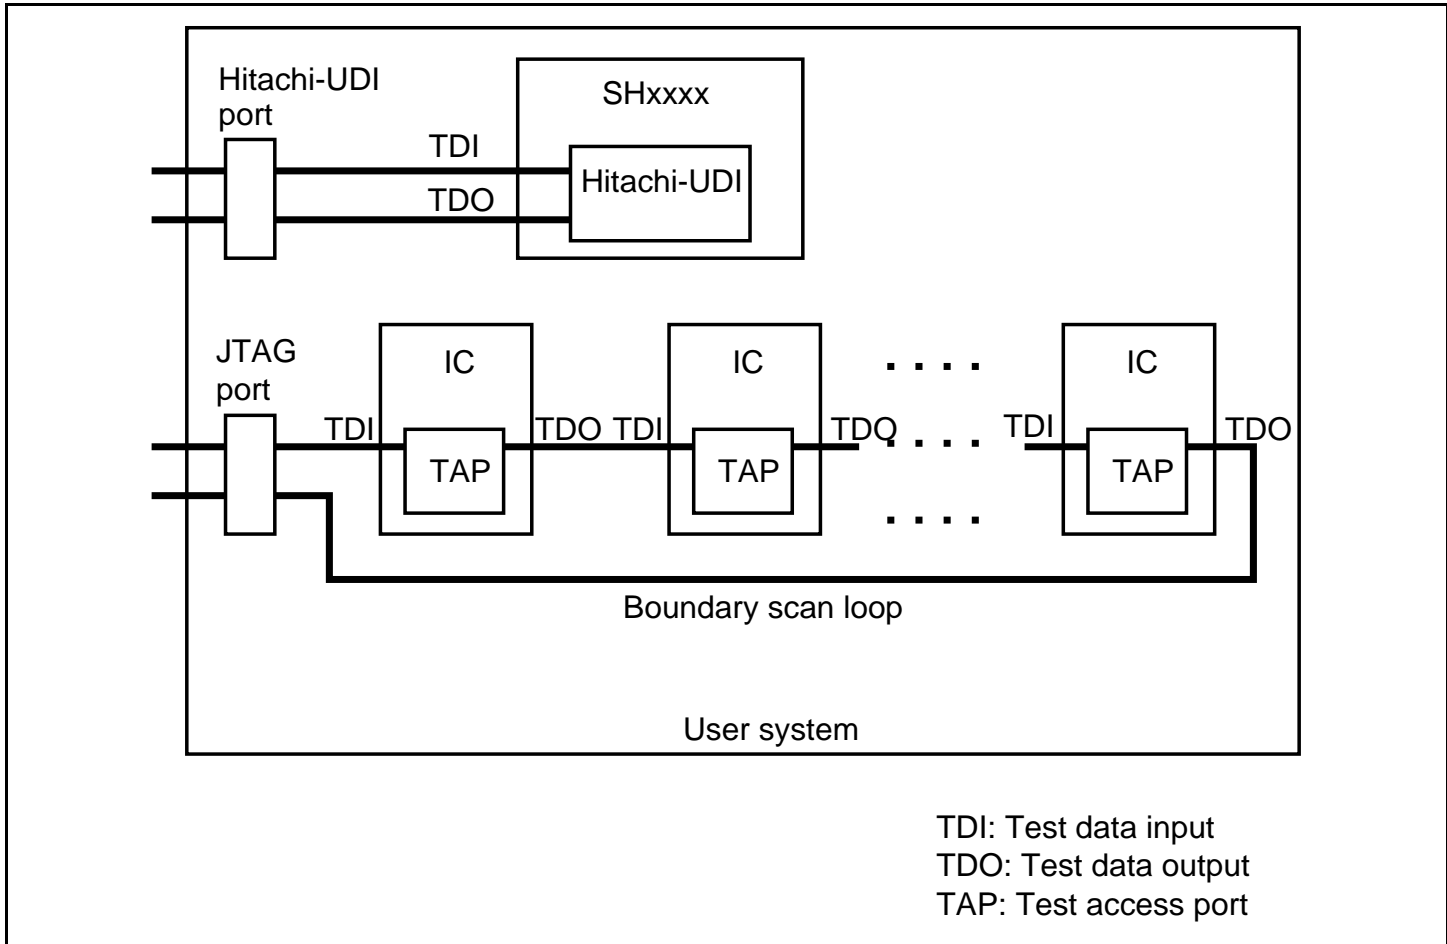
Hitachi-UDI port

SHxxxx

TDI

Hitachi-UDI

TDO

JTAG port

IC

IC

IC

TDI

TAP

TDO TDI

TAP

TDO

TDI

TAP

TDO

Boundary scan loop

User system

TDI: Test data input
TDO: Test data output
TAP: Test access port